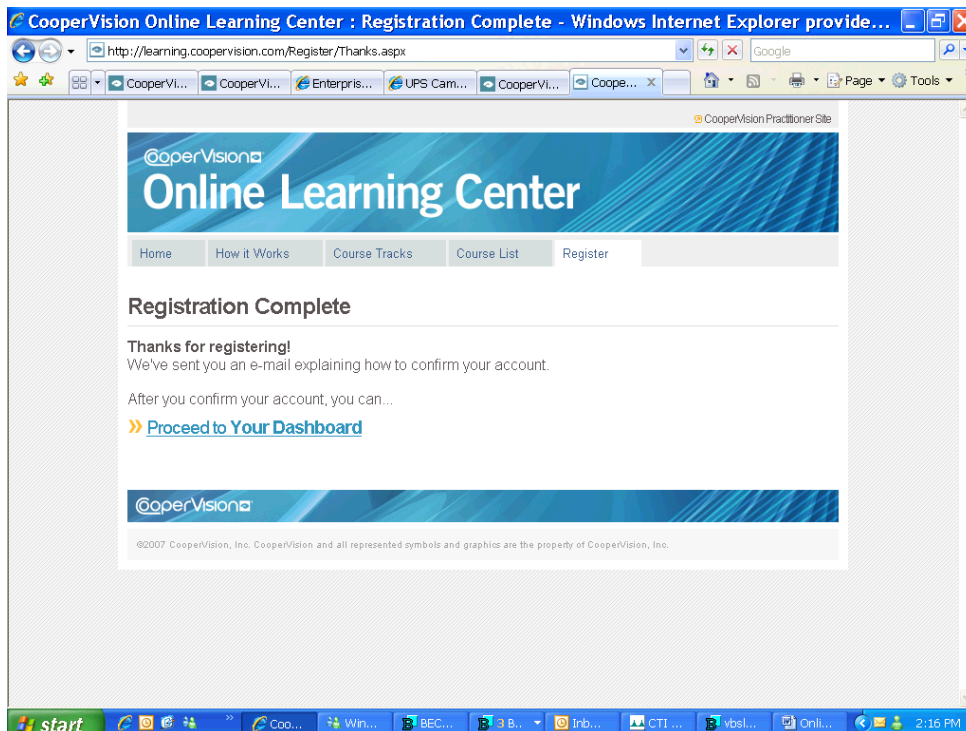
CooperVision Online Learning Center : Registration Complete - Windows Internet Explorer provide...

http://learning.coopervision.com/Register/Thanks.aspx

Google

CooperVi... CooperVi... Enterpris... UPS Cam... CooperVi... Coope...

Page Tools

CooperVision Practitioner Site

CooperVision
Online Learning Center

Home How it Works Course Tracks Course List Register

Registration Complete

Thanks for registering!
We've sent you an e-mail explaining how to confirm your account.

After you confirm your account, you can...

» Proceed to Your Dashboard

CooperVision

©2007 CooperVision, Inc. CooperVision and all represented symbols and graphics are the property of CooperVision, Inc.

start Coo... Win... BEC... 3 B... Inb... CTI ... vbsl... Onli... 2:16 PM